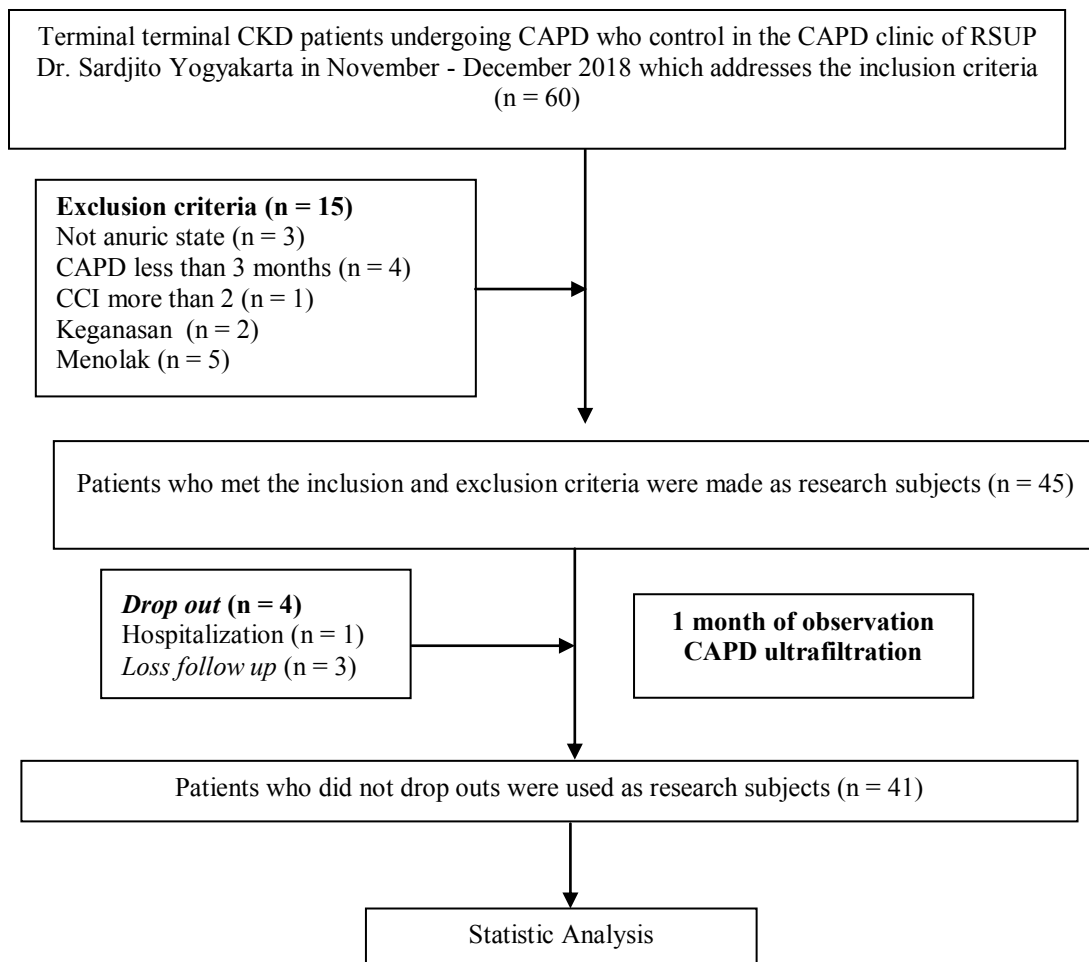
Terminal terminal CKD patients undergoing CAPD who control in the CAPD clinic of RSUP Dr. Sardjito Yogyakarta in November - December 2018 which addresses the inclusion criteria (n = 60)

**Exclusion criteria (n = 15)**
Not anuric state (n = 3)
CAPD less than 3 months (n = 4)
CCI more than 2 (n = 1)
Keganasan (n = 2)
Menolak (n = 5)

Patients who met the inclusion and exclusion criteria were made as research subjects (n = 45)

***Drop out*** **(n = 4)**
Hospitalization (n = 1)
*Loss follow up* (n = 3)

**1 month of observation CAPD ultrafiltration**

Patients who did not drop outs were used as research subjects (n = 41)

Statistic Analysis